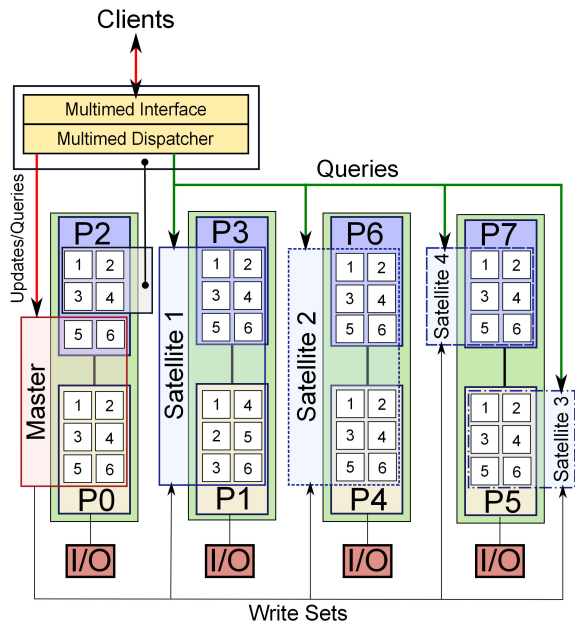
Clients

Multimed Interface

Multimed Dispatcher

Updates/Queries

Queries

P2

1 2
3 4
5 6

Master

1 2
3 4
5 6

P0

I/O

P3

1 2
3 4
5 6

Satellite 1

1 4
2 5
3 6

P1

I/O

P6

1 2
3 4
5 6

Satellite 2

1 2
3 4
5 6

P4

I/O

Satellite 4

P7

1 2
3 4
5 6

1 2
3 4
5 6

Satellite 3

P5

I/O

Write Sets